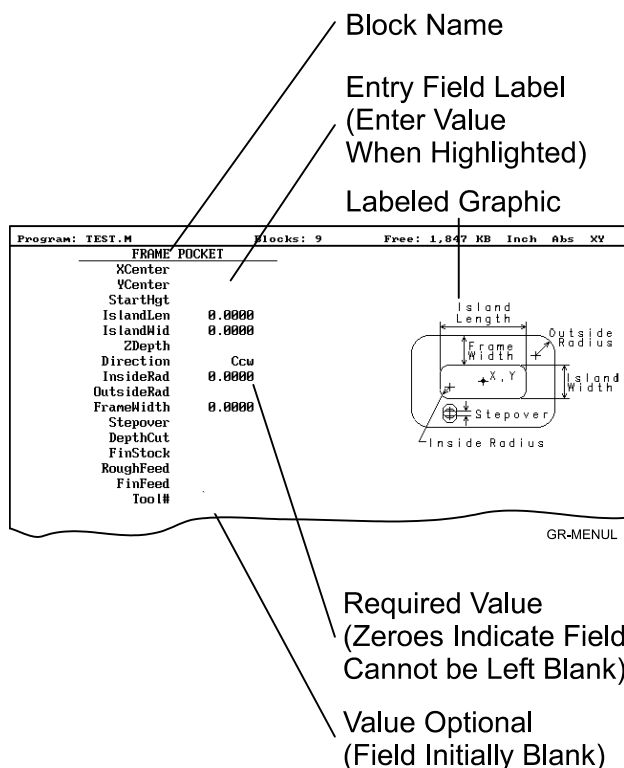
Block Name

Entry Field Label (Enter Value When Highlighted)

Labeled Graphic

Program: TEST.M Blocks: 9 Free: 1,847 KB Inch Abs XY

FRAME POCKET

| | |
|---|---|
| XCenter | |
| YCenter | |
| StartHgt | |
| IslandLen | 0.0000 |
| IslandWid | 0.0000 |
| ZDepth | |
| Direction | Ccw |
| InsideRad | 0.0000 |
| OutsideRad | |
| FrameWidth | 0.0000 |
| Stepover | |
| DepthCut | |
| FinStock | |
| RoughFeed | |
| FinFeed | |
| Tool# | |

Island Length

Outside Radius

Frame Width

X, Y

Island Width

Stepover

Inside Radius

GR-MENUL

Required Value (Zeroes Indicate Field Cannot be Left Blank)

Value Optional (Field Initially Blank)